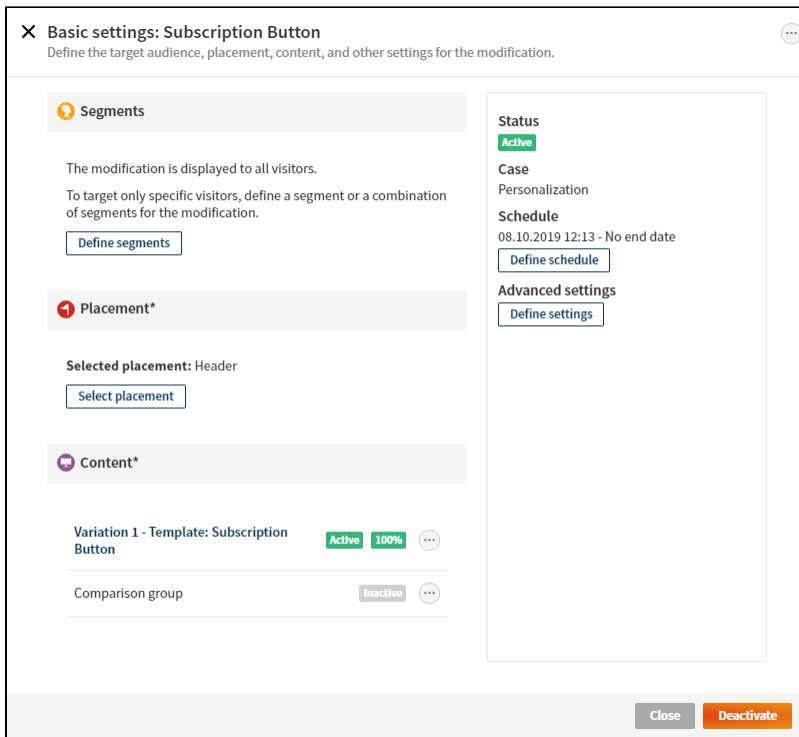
× Basic settings: Subscription Button
Define the target audience, placement, content, and other settings for the modification.

Segments

The modification is displayed to all visitors.

To target only specific visitors, define a segment or a combination of segments for the modification.

Define segments

Placement*

Selected placement: Header

Select placement

Content*

Variation 1 - Template: Subscription Button Active 100%

Comparison group Inactive

Status
Active
Case
Personalization
Schedule
08.10.2019 12:13 - No end date
Define schedule
Advanced settings
Define settings

Close Deactivate